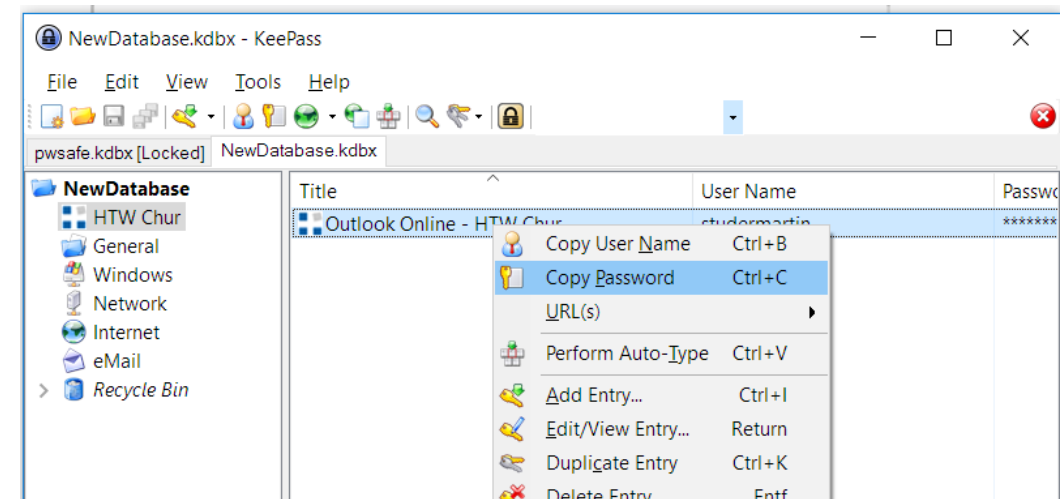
NewDatabase.kdbx - KeePass

File Edit View Tools Help

pwsafe.kdbx [Locked] NewDatabase.kdbx

NewDatabase
HTW Chur
General
Windows
Network
Internet
eMail
Recycle Bin

| Title | User Name | Passw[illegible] |
|---|---|---|
| Outlook Online - HTW Chur | studermartin | ******* |

Copy User Name Ctrl+B
Copy Password Ctrl+C
URL(s)
Perform Auto-Type Ctrl+V
Add Entry... Ctrl+I
Edit/View Entry... Return
Duplicate Entry Ctrl+K
Delete Entry Entf